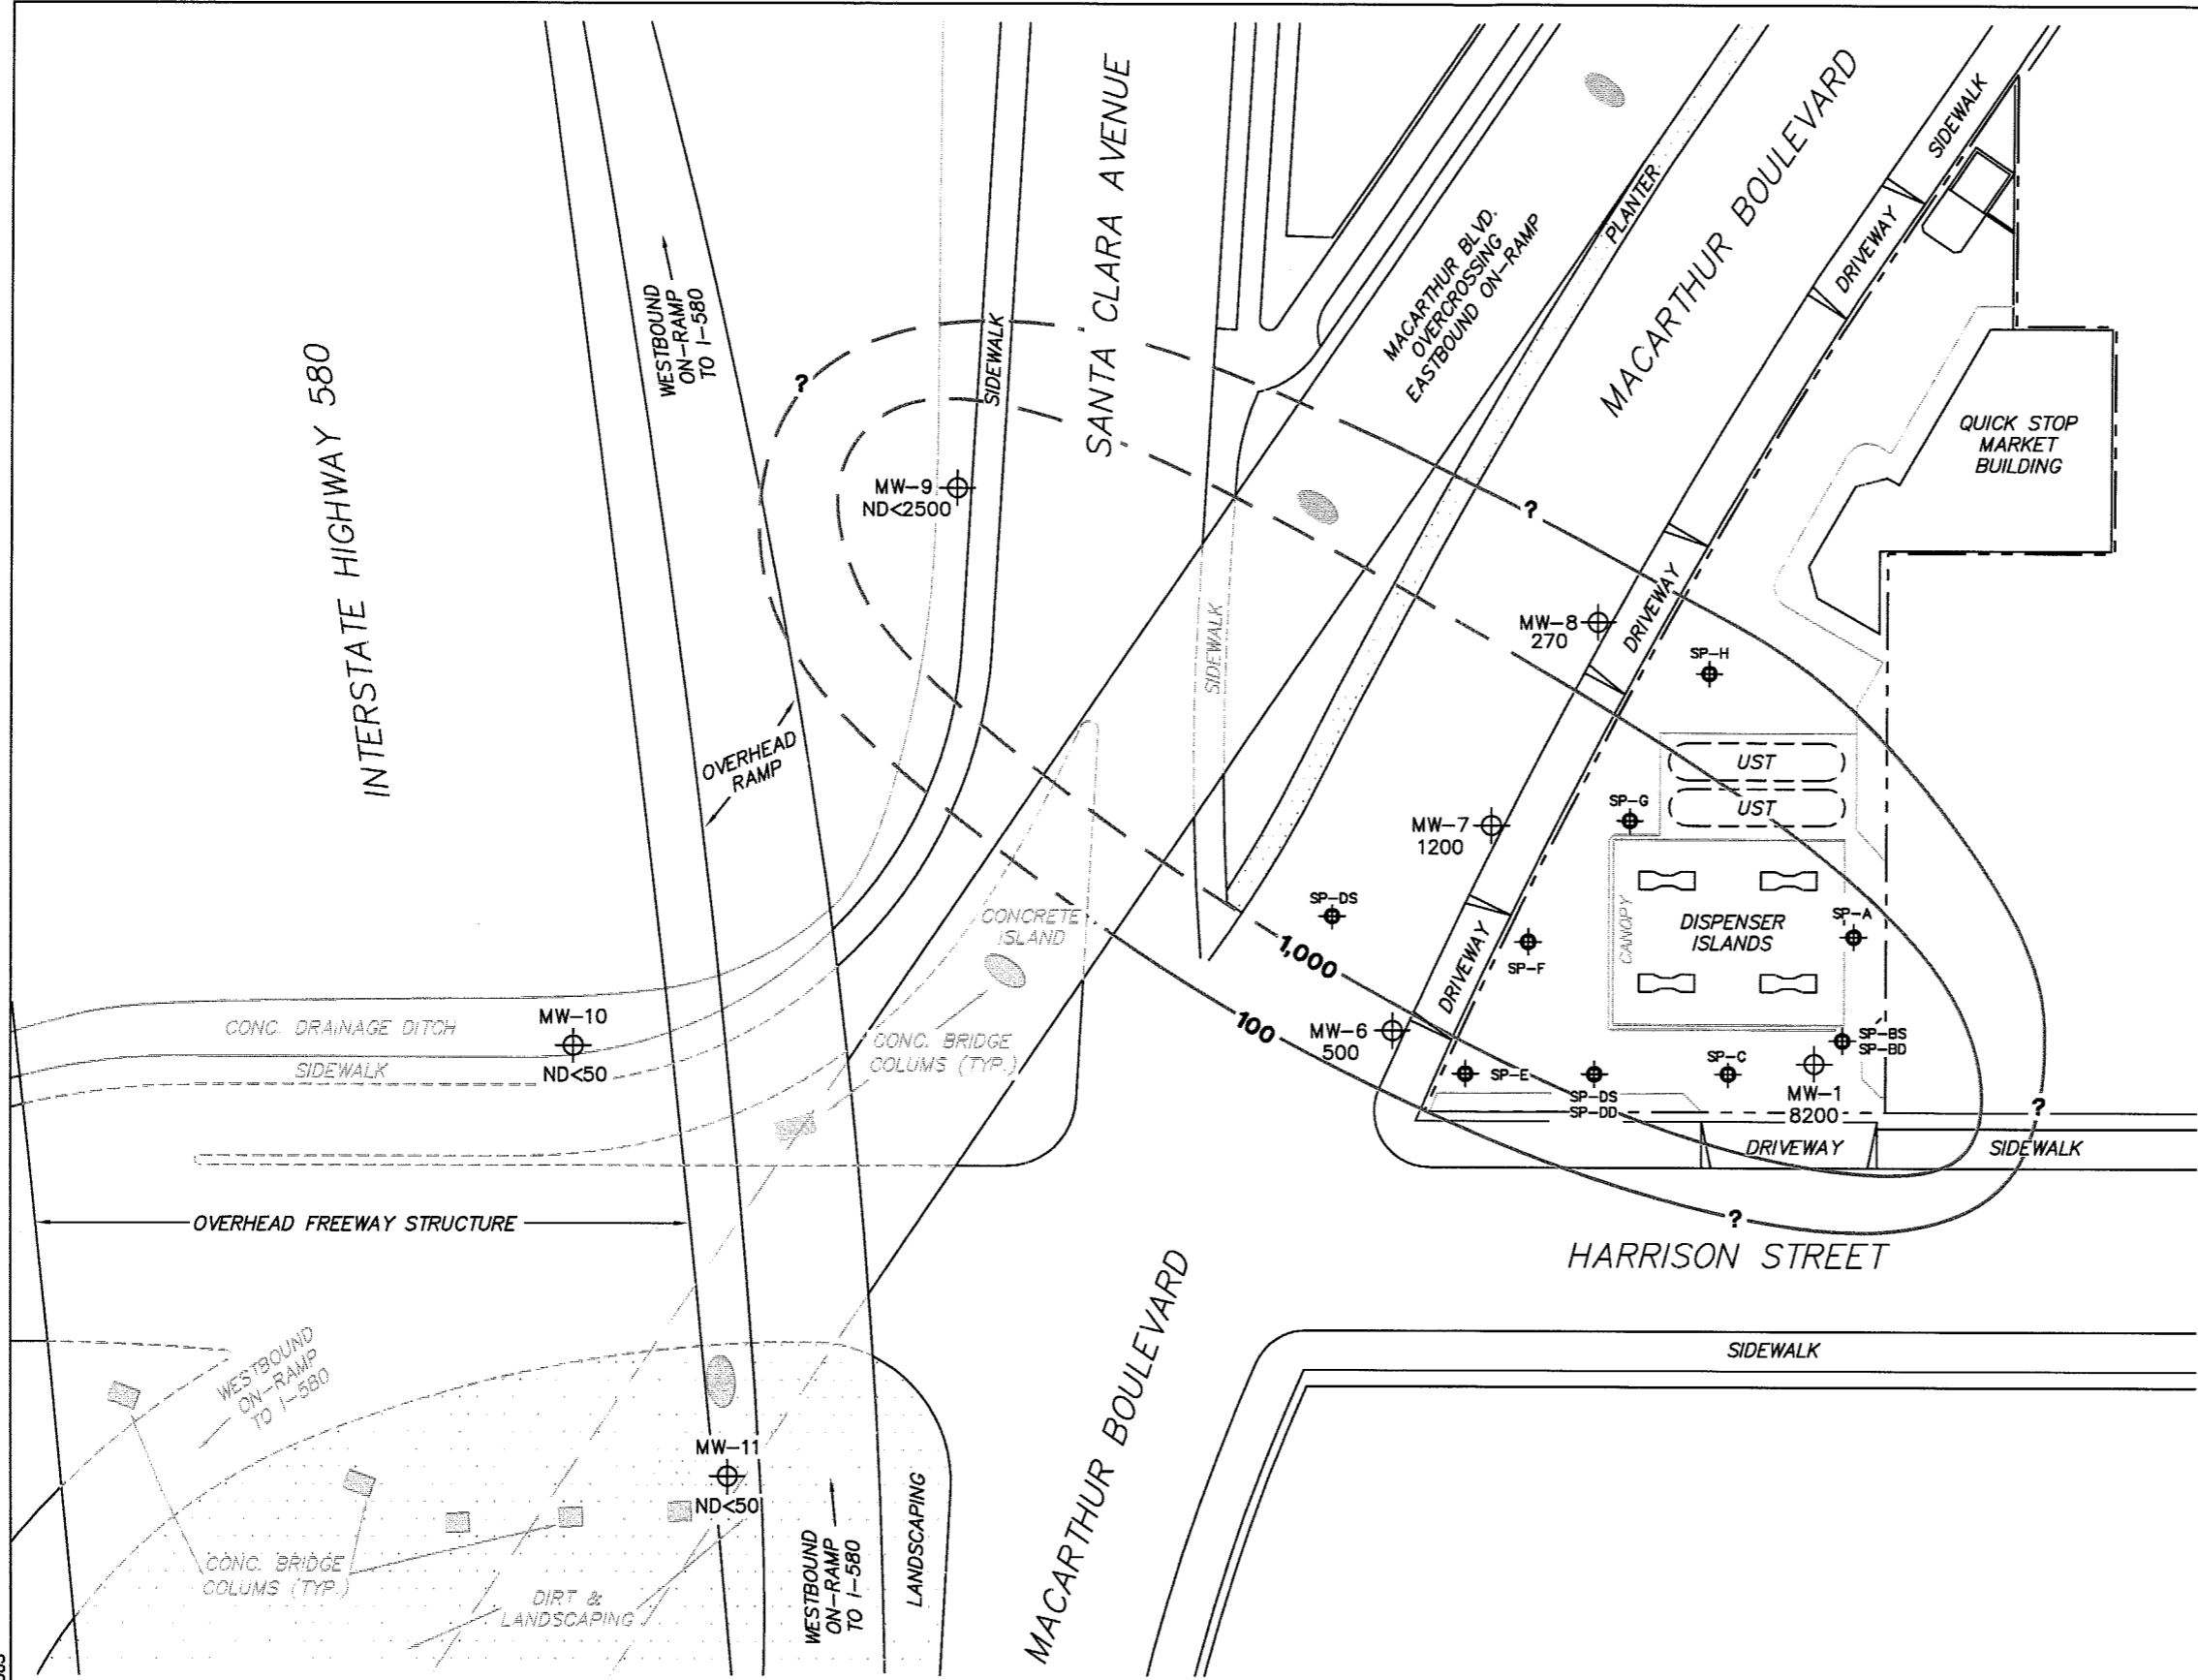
INTERSTATE HIGHWAY 580

WESTBOUND ON-RAMP TO I-580

SIDEWALK

SANTA CLARA AVENUE

MACARTHUR BLVD. OVERCROSSING EASTBOUND ON-RAMP

PLANTER

MACARTHUR BOULEVARD

SIDEWALK

DRIVEWAY

QUICK STOP MARKET BUILDING

?

MW-9
ND<2500

?

SIDEWALK

MW-8
270

DRIVEWAY

SP-H

OVERHEAD RAMP

UST

UST

SP-G

MW-7
1200

CANOPY

DISPENSER ISLANDS

SP-A

SP-DS

SP-F

CONCRETE ISLAND

1,000

DRIVEWAY

100

MW-6
500

SP-BS
SP-BD

CONC. DRAINAGE DITCH

MW-10
ND<50

SIDEWALK

CONC. BRIDGE COLUMS (TYP.)

SP-E

SP-DS
SP-DD

SP-C

MW-1
8200

?

DRIVEWAY

SIDEWALK

OVERHEAD FREEWAY STRUCTURE

?

HARRISON STREET

SIDEWALK

WESTBOUND ON-RAMP TO I-580

MW-11
ND<50

MACARTHUR BOULEVARD

CONC. BRIDGE COLUMS (TYP.)

DIRT & LANDSCAPING

WESTBOUND ON-RAMP TO I-580

LANDSCAPING